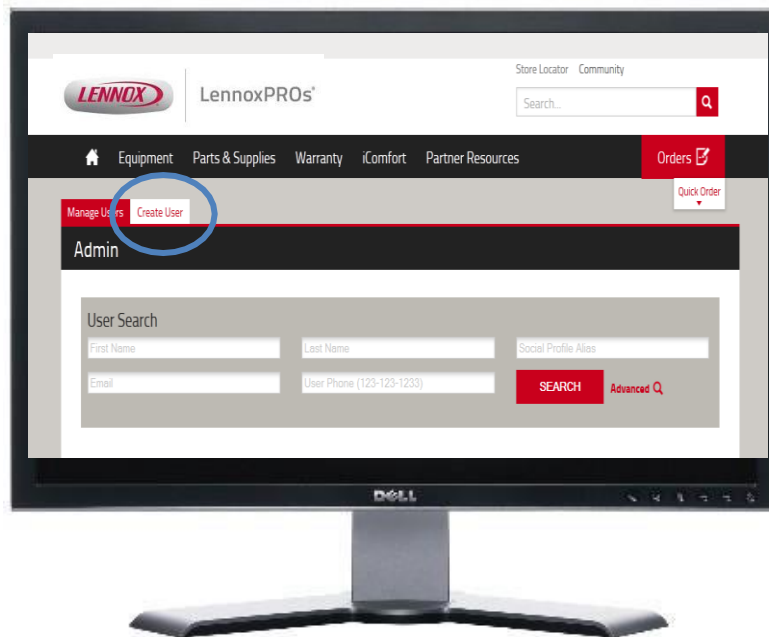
LENNOX LennoxPROs®

Store Locator Community

Search...

Equipment Parts & Supplies Warranty iComfort Partner Resources

Orders

Quick Order

Manage Users Create User

Admin

User Search

First Name

Last Name

Social Profile Alias

Email

User Phone (123-123-1233)

SEARCH

Advanced

DELL